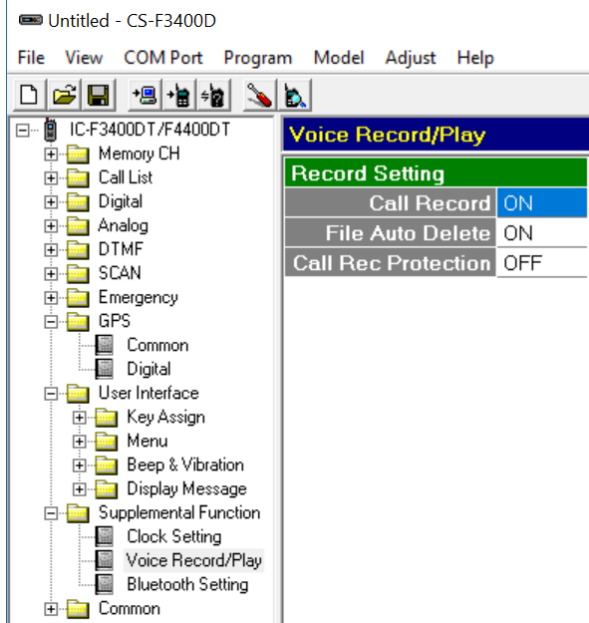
Untitled - CS-F3400D

File View COM Port Program Model Adjust Help

IC-F3400DT/F4400DT
Memory CH
Call List
Digital
Analog
DTMF
SCAN
Emergency
GPS
Common
Digital
User Interface
Key Assign
Menu
Beep & Vibration
Display Message
Supplemental Function
Clock Setting
Voice Record/Play
Bluetooth Setting
Common

Voice Record/Play

| Record Setting | |
|---|---|
| Call Record | ON |
| File Auto Delete | ON |
| Call Rec Protection | OFF |